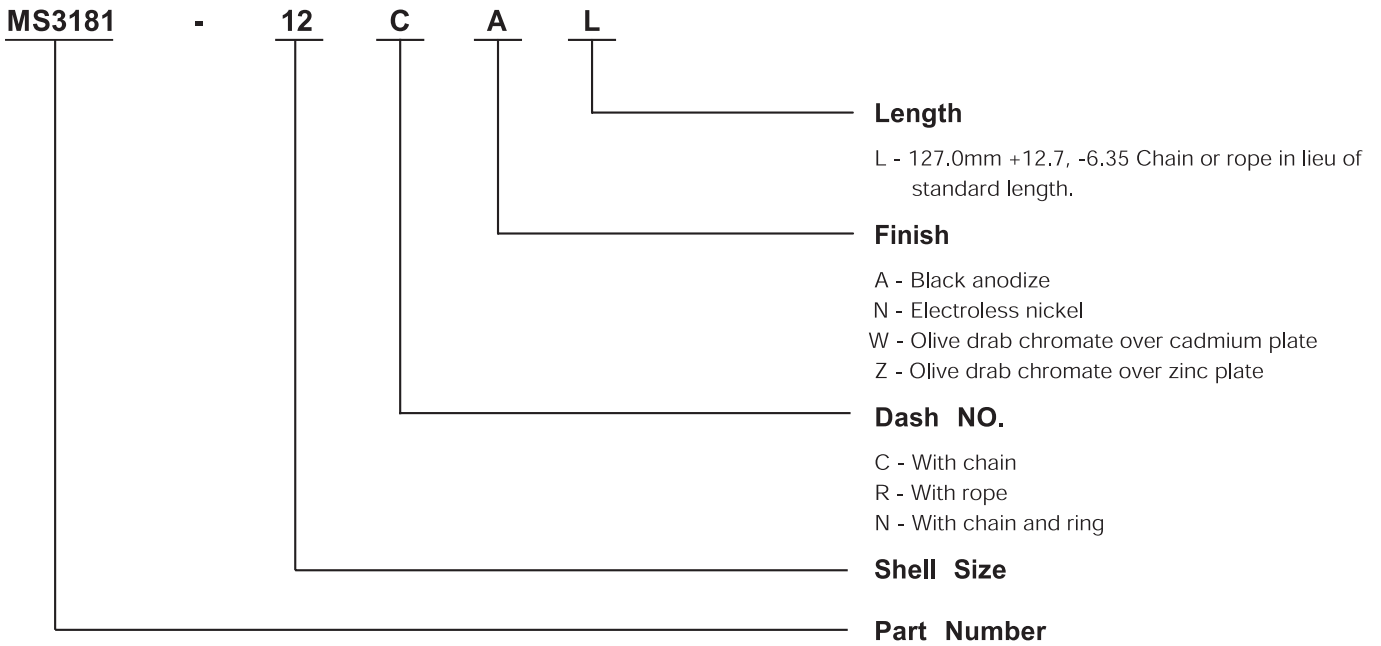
MS3181 - 12 C A L

Length

L - 127.0mm +12.7, -6.35 Chain or rope in lieu of standard length.

Finish

A - Black anodize
N - Electroless nickel
W - Olive drab chromate over cadmium plate
Z - Olive drab chromate over zinc plate

Dash NO.

C - With chain
R - With rope
N - With chain and ring

Shell Size

Part Number